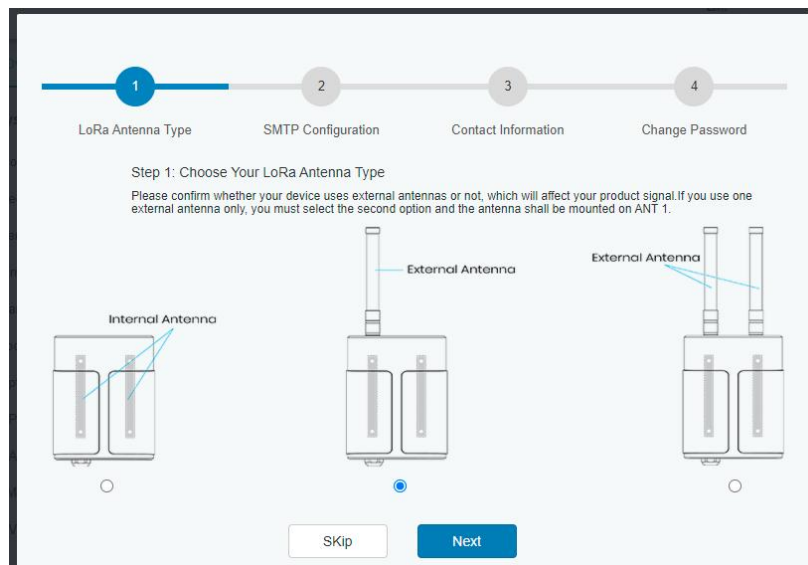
1
LoRa Antenna Type

2
SMTP Configuration

3
Contact Information

4
Change Password

Step 1: Choose Your LoRa Antenna Type

Please confirm whether your device uses external antennas or not, which will affect your product signal.If you use one external antenna only, you must select the second option and the antenna shall be mounted on ANT 1.

Internal Antenna

External Antenna

External Antenna

SKip

Next